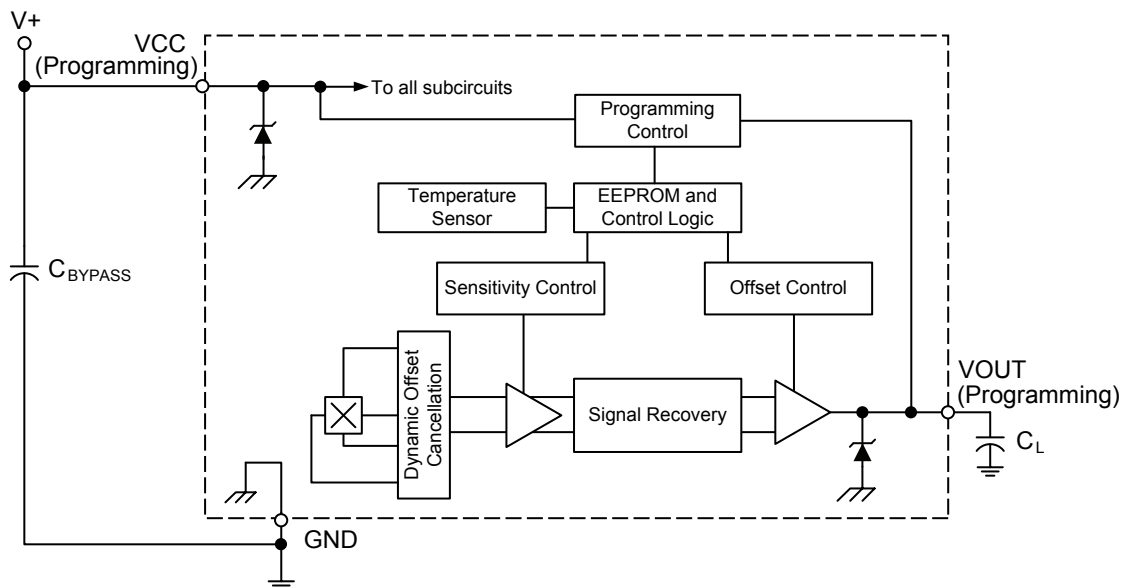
V+

VCC
(Programming)

To all subcircuits

Programming Control

Temperature Sensor

EEPROM and Control Logic

Sensitivity Control

Offset Control

$C_{BYPASS}$

Dynamic Offset Cancellation

Signal Recovery

VOUT
(Programming)

$C_L$

GND